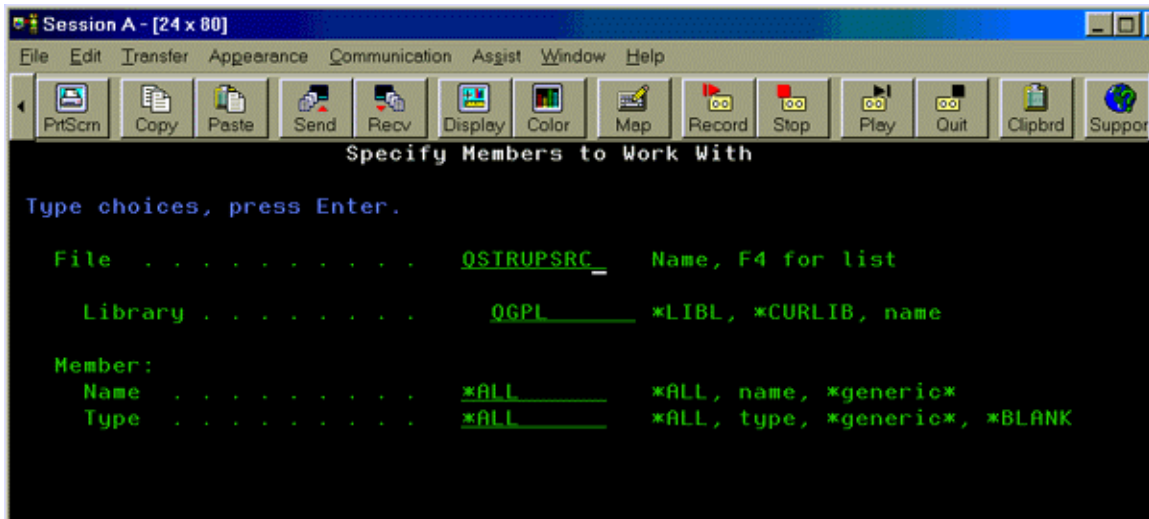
Session A - [24 x 80]

File Edit Transfer Appearance Communication Assist Window Help

PrtScrn Copy Paste Send Recv Display Color Map Record Stop Play Quit Clipbrd Suppor

Specify Members to Work With

Type choices, press Enter.

File . . . . . . . . . . . QSTRUPSRC Name, F4 for list

Library . . . . . . . . . QGPL *LIBL, *CURLIB, name

Member:
Name . . . . . . . . . . *ALL *ALL, name, *generic*
Type . . . . . . . . . . *ALL *ALL, type, *generic*, *BLANK